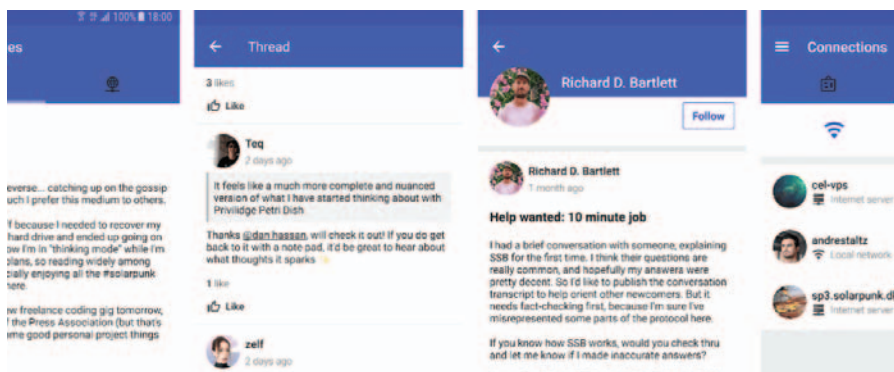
100% 18:00

es

verse... catching up on the gossip uch I prefer this medium to others.

f because I needed to recover my hard drive and ended up going on ow I'm in "thinking mode" while I'm plans, so reading widely among cially enjoying all the #solarpunk

w freelance coding gig tomorrow, f the Press Association (but that's me good personal project things

Thread

3 likes

Like

Teq
2 days ago

It feels like a much more complete and nuanced version of what I have started thinking about with Priviidge Petri Dish

Thanks @dan hassan, will check it out! If you do get back to it with a note pad, it'd be great to hear about what thoughts it sparks

1 like

Like

zelf
2 days ago

Richard D. Bartlett

Follow

Richard D. Bartlett
1 month ago

Help wanted: 10 minute job

I had a brief conversation with someone, explaining SSB for the first time. I think their questions are really common, and hopefully my answers were pretty decent. So I'd like to publish the conversation transcript to help orient other newcomers. But it needs fact-checking first, because I'm sure I've misrepresented some parts of the protocol here.

If you know how SSB works, would you check thru and let me know if I made inaccurate answers?

Connections

cel-vps
Internet server

andrestaltz
Local network

sp3.solarpunk.d
Internet server